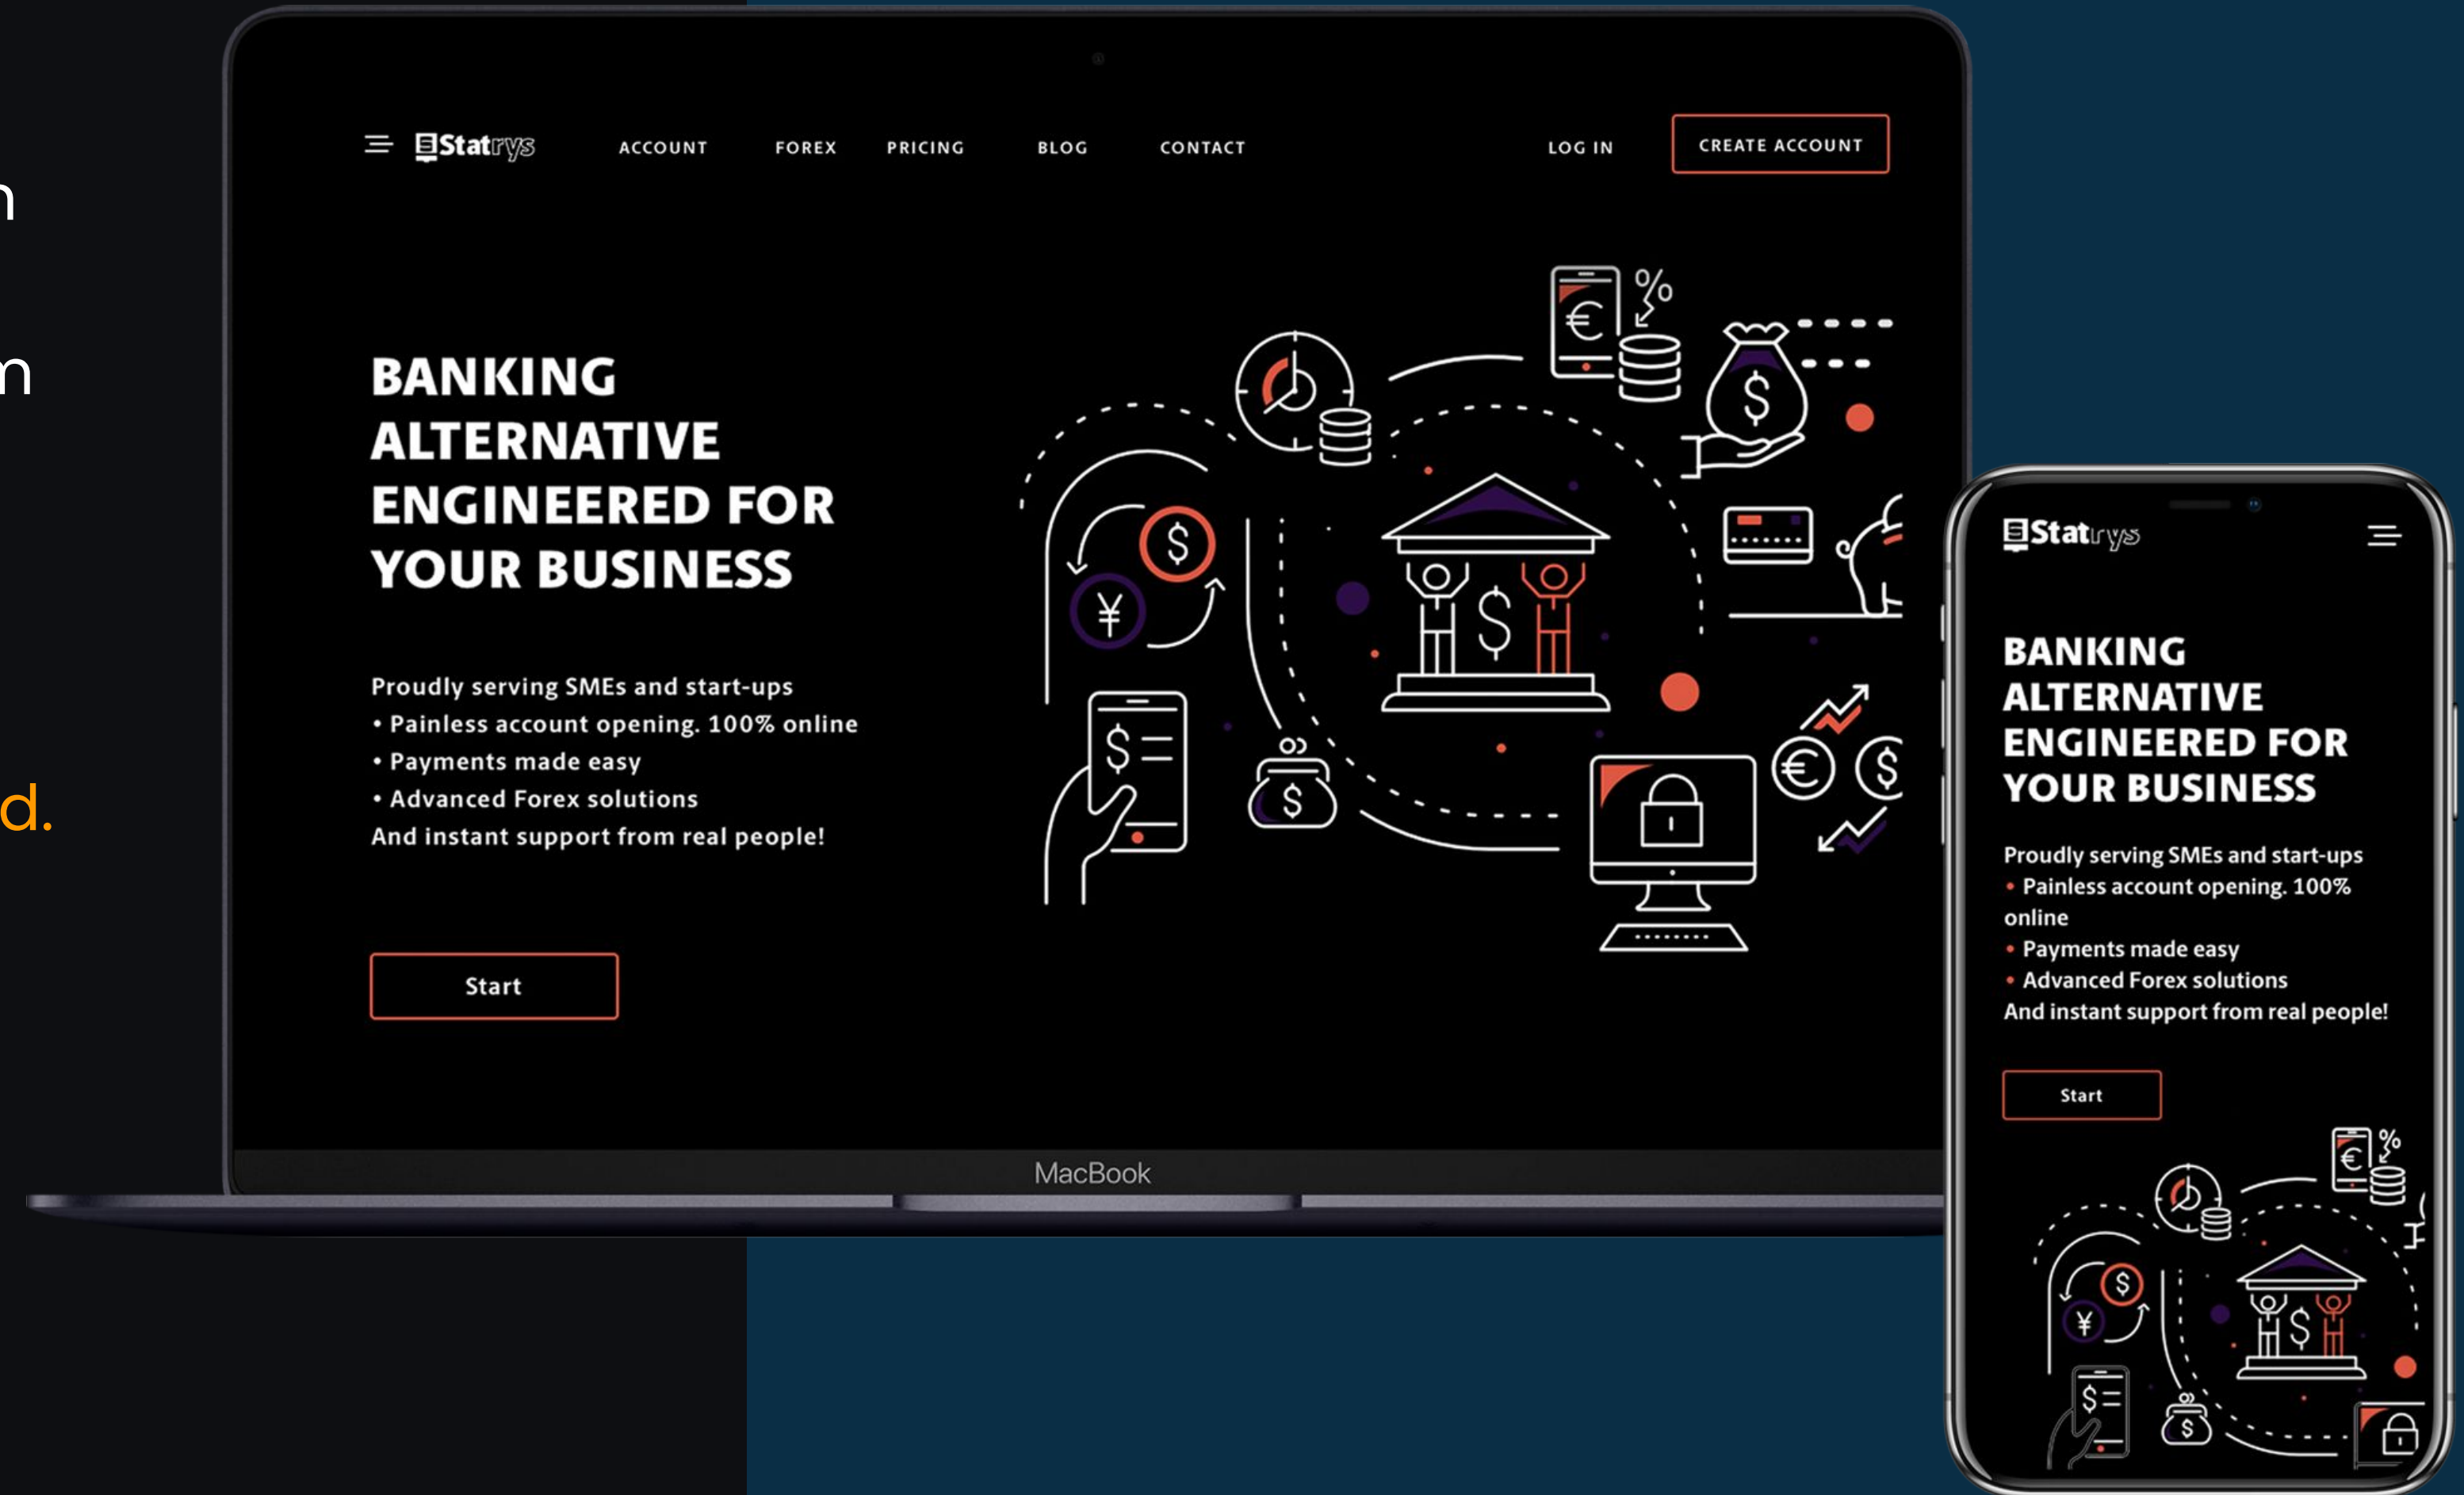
n

n

d.

Statrys ACCOUNT FOREX PRICING BLOG CONTACT LOG IN CREATE ACCOUNT

BANKING ALTERNATIVE ENGINEERED FOR YOUR BUSINESS

Proudly serving SMEs and start-ups
• Painless account opening. 100% online
• Payments made easy
• Advanced Forex solutions
And instant support from real people!

Start

MacBook

Statrys

BANKING ALTERNATIVE ENGINEERED FOR YOUR BUSINESS

Proudly serving SMEs and start-ups
• Painless account opening. 100% online
• Payments made easy
• Advanced Forex solutions
And instant support from real people!

Start